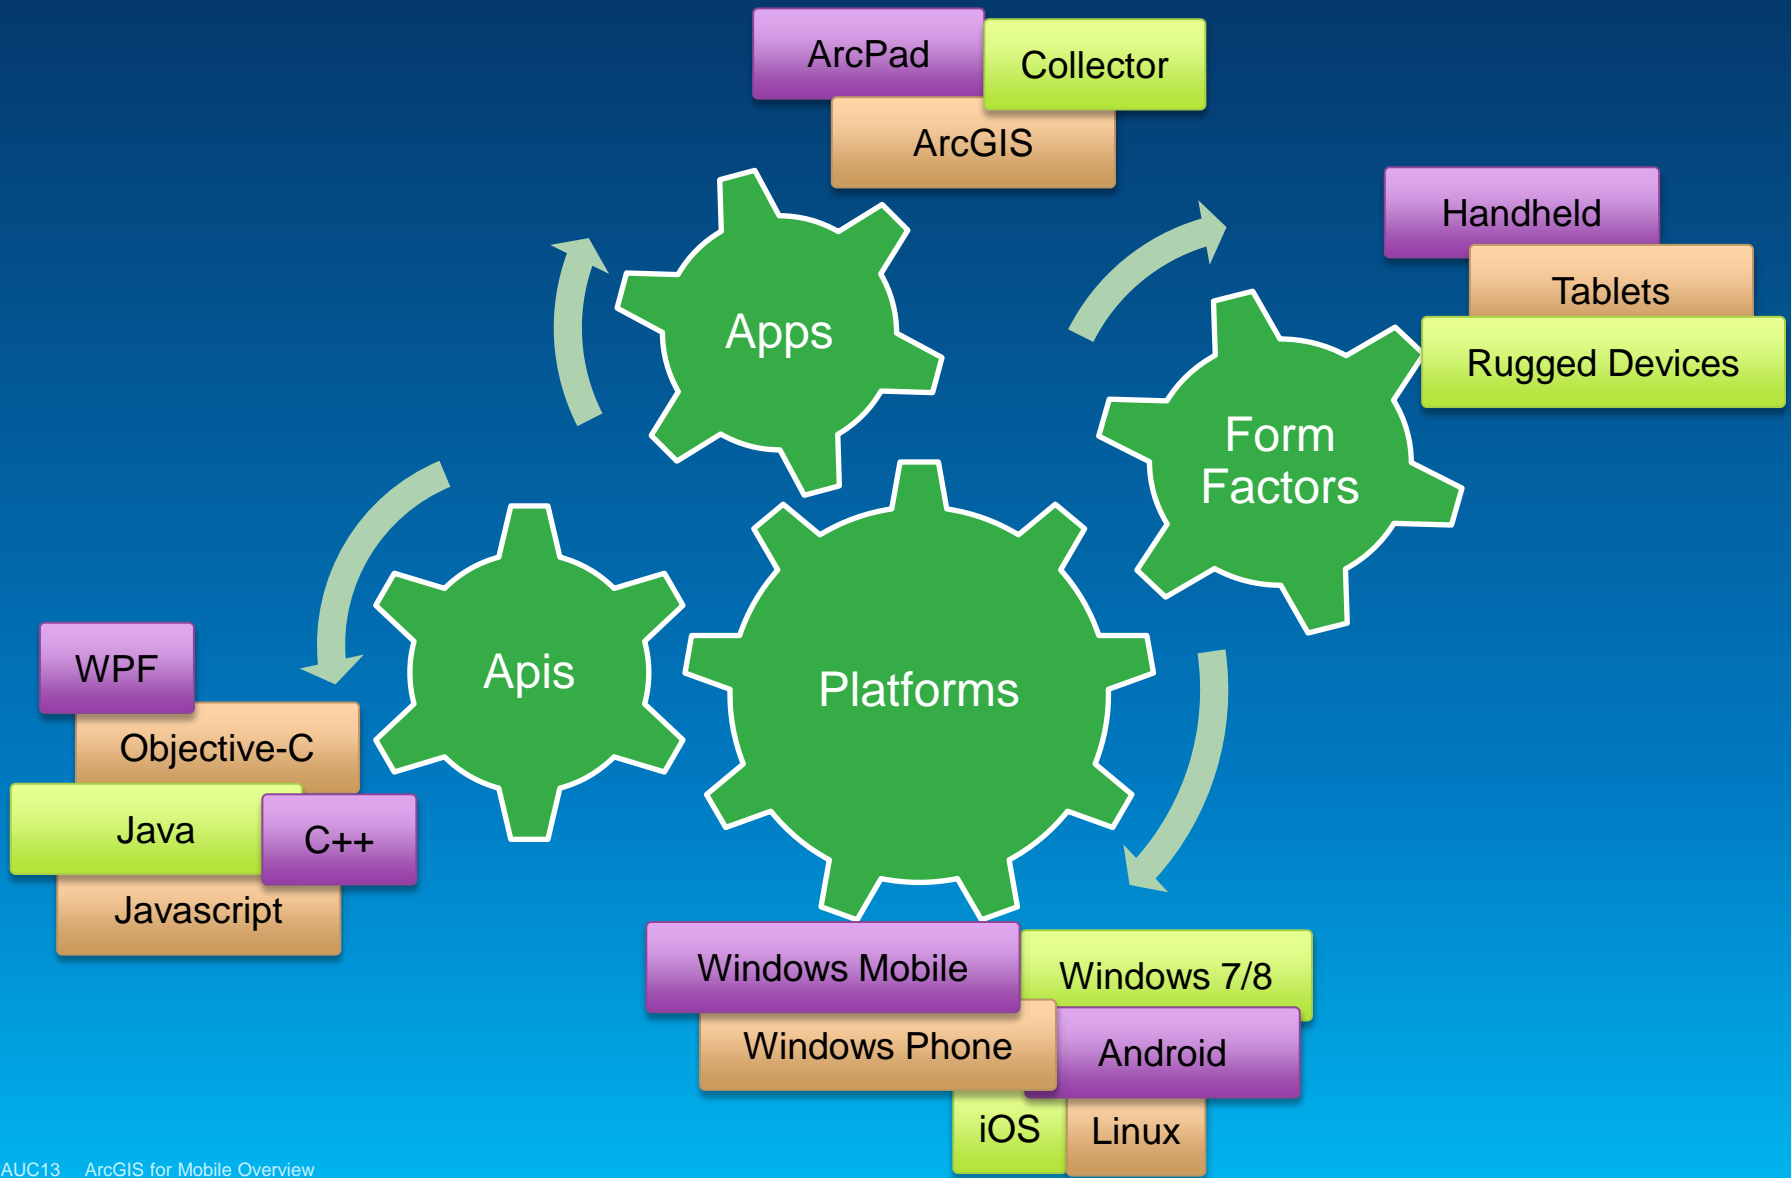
ArcPad
Collector
ArcGIS

Handheld
Tablets
Rugged Devices

Apps

Form Factors

Apis

Platforms

WPF
Objective-C
Java
C++
Javascript

Windows Mobile
Windows 7/8
Windows Phone
Android
iOS
Linux

AUC13 ArcGIS for Mobile Overview